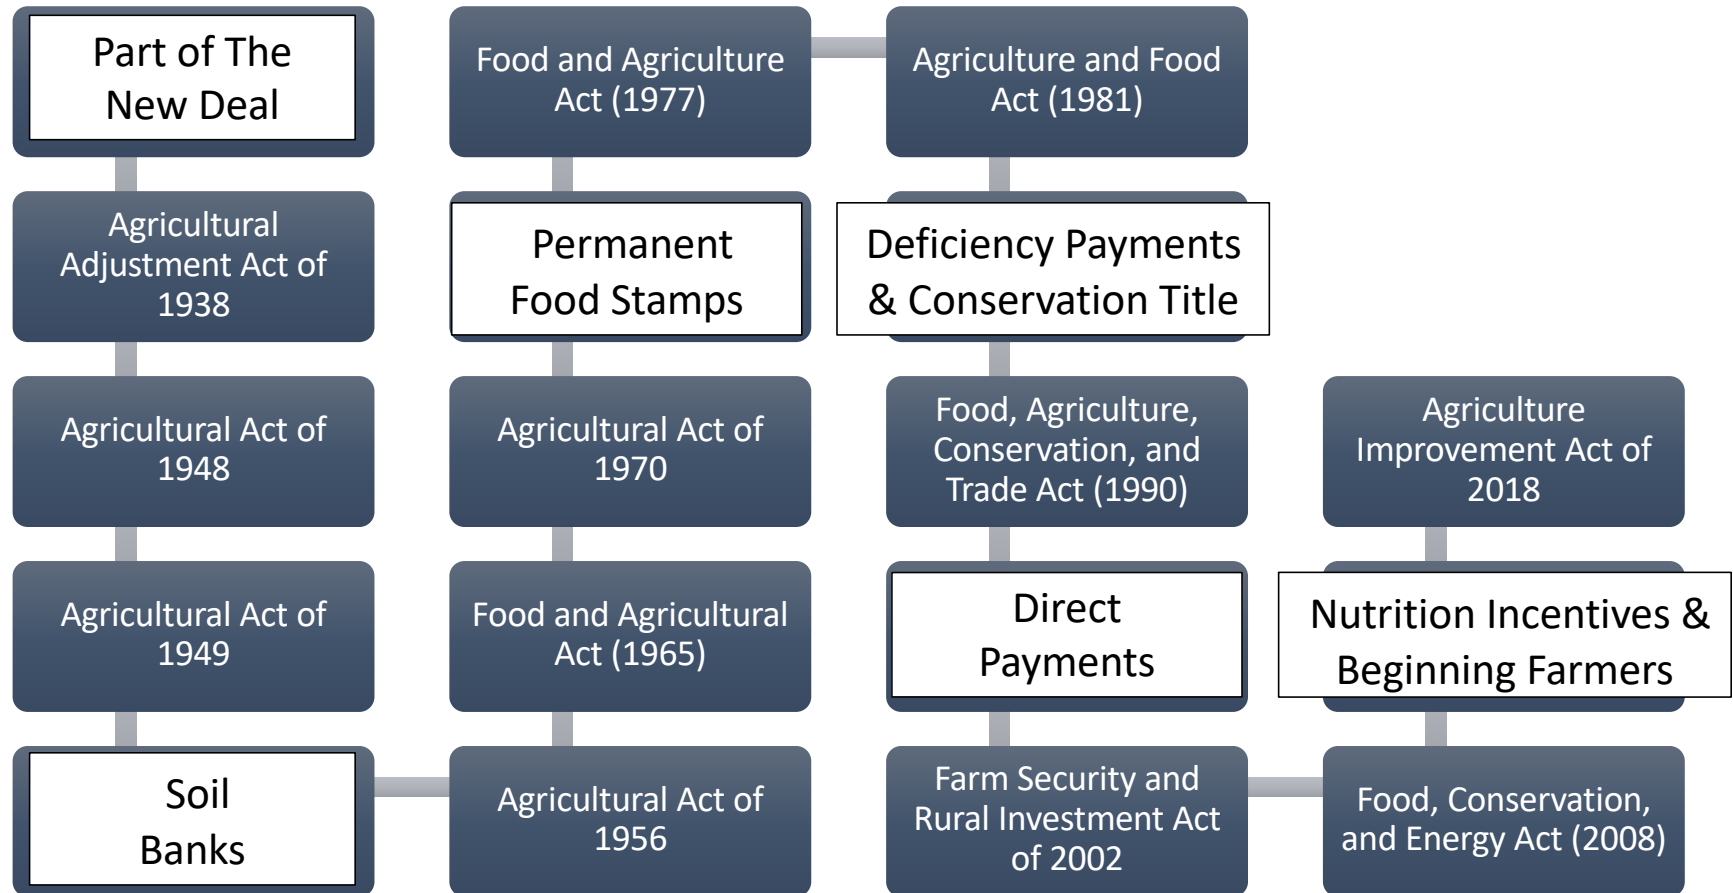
Part of The New Deal

Agricultural Adjustment Act of 1938

Agricultural Act of 1948

Agricultural Act of 1949

Soil Banks

Agricultural Act of 1956

Food and Agricultural Act (1965)

Agricultural Act of 1970

Permanent Food Stamps

Food and Agriculture Act (1977)

Agriculture and Food Act (1981)

Deficiency Payments & Conservation Title

Food, Agriculture, Conservation, and Trade Act (1990)

Direct Payments

Farm Security and Rural Investment Act of 2002

Food, Conservation, and Energy Act (2008)

Nutrition Incentives & Beginning Farmers

Agriculture Improvement Act of 2018